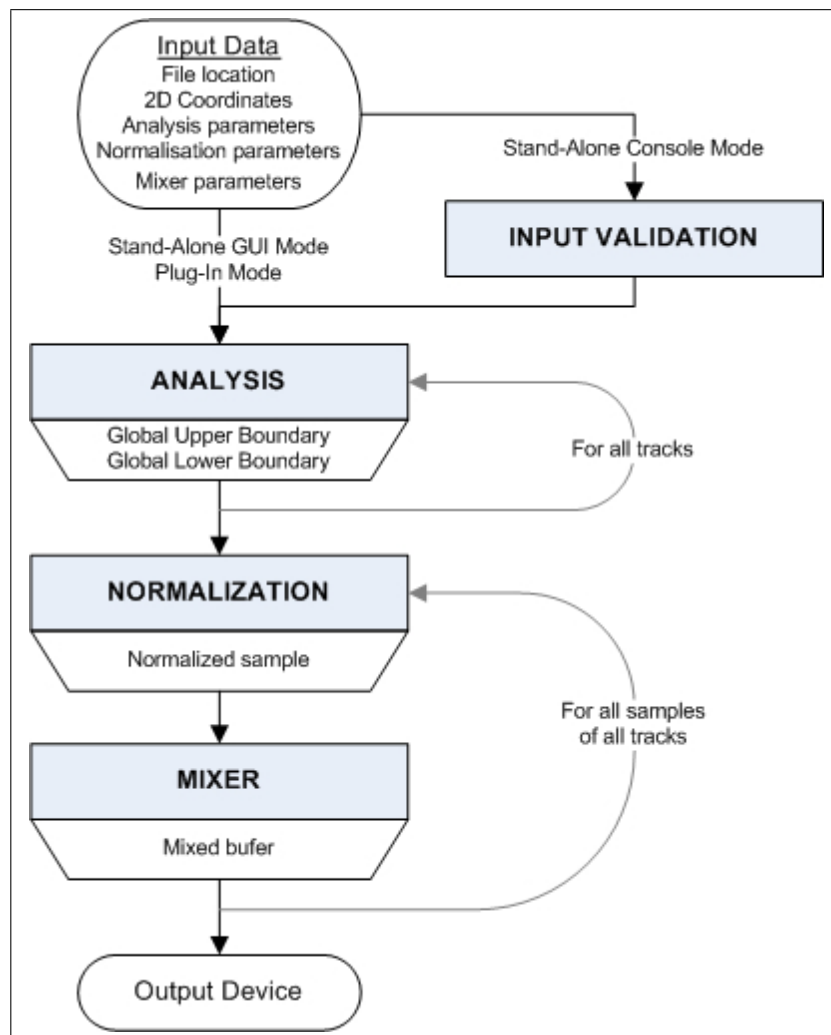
Input Data
File location
2D Coordinates
Analysis parameters
Normalisation parameters
Mixer parameters

Stand-Alone Console Mode

INPUT VALIDATION

Stand-Alone GUI Mode
Plug-In Mode

ANALYSIS

Global Upper Boundary
Global Lower Boundary

For all tracks

NORMALIZATION

Normalized sample

For all samples of all tracks

MIXER

Mixed bufer

Output Device